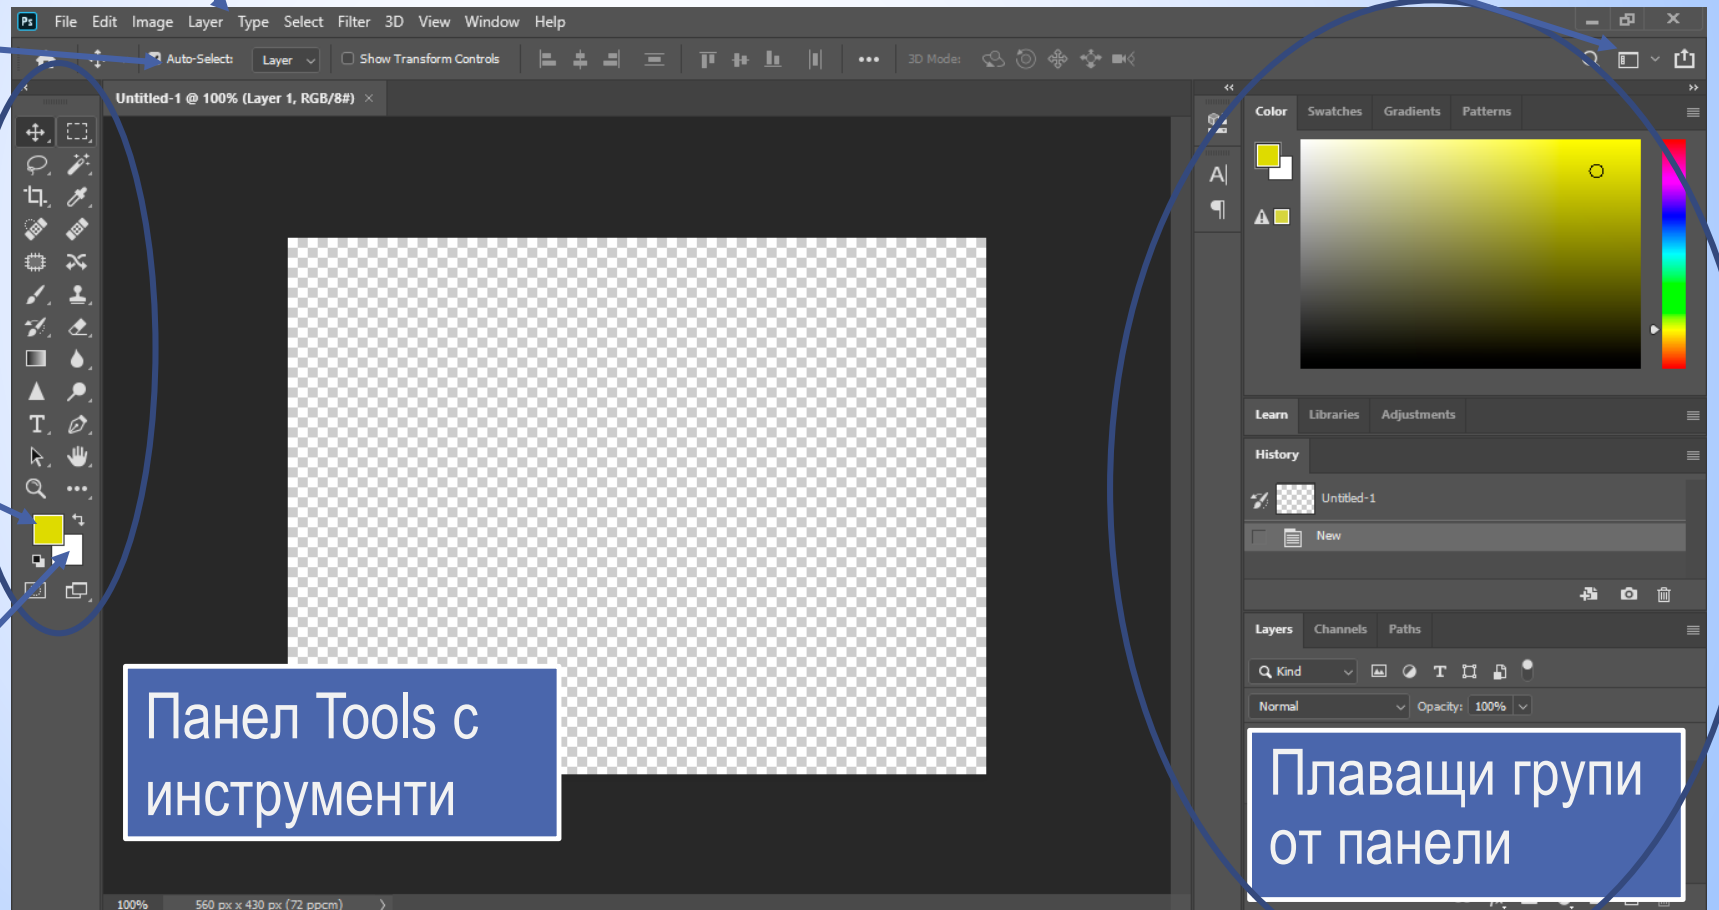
Ps File Edit Image Layer Type Select Filter 3D View Window Help

Auto-Select: Layer Show Transform Controls 3D Mode:

Untitled-1 @ 100% (Layer 1, RGB/8#) ×

Панел Tools с инструменти

Color Swatches Gradients Patterns

Learn Libraries Adjustments

History

Untitled-1

New

Layers Channels Paths

Kind

Normal Opacity: 100%

Плаващи групи от панели

100% 560 px x 430 px (72 ppcm)